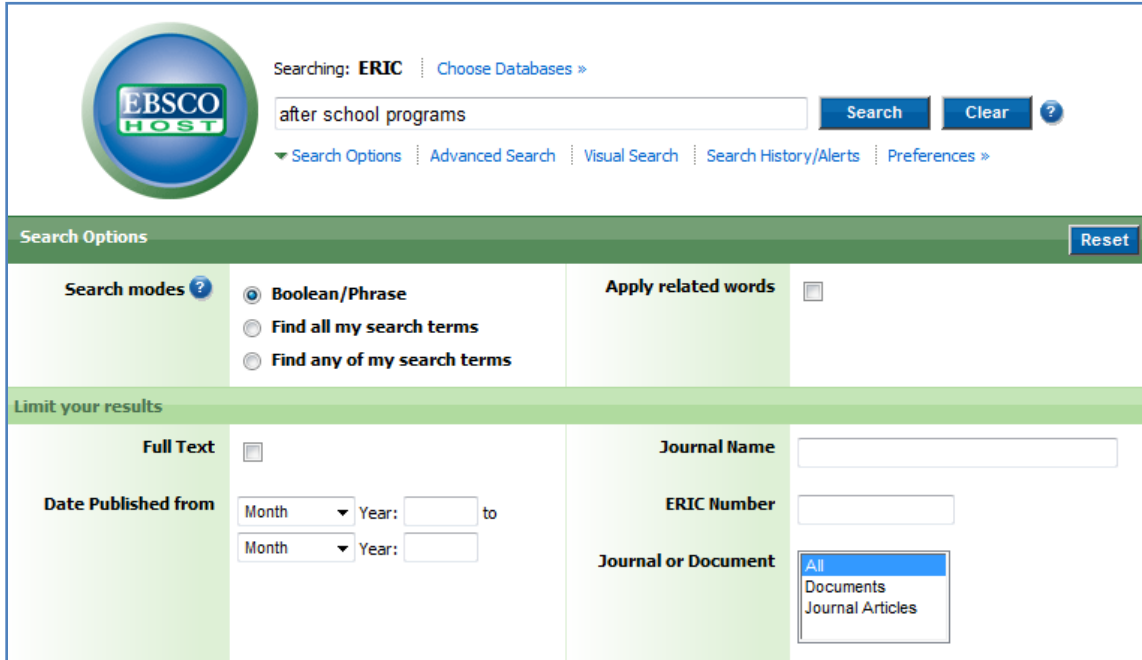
EBSCO HOST

Searching: ERIC | Choose Databases »

after school programs

Search Clear ?

Search Options | Advanced Search | Visual Search | Search History/Alerts | Preferences »

Search Options

Reset

Search modes ?

Boolean/Phrase

Find all my search terms

Find any of my search terms

Apply related words

Limit your results

Full Text

Date Published from

Month Year: to

Month Year:

Journal Name

ERIC Number

Journal or Document

All
Documents
Journal Articles